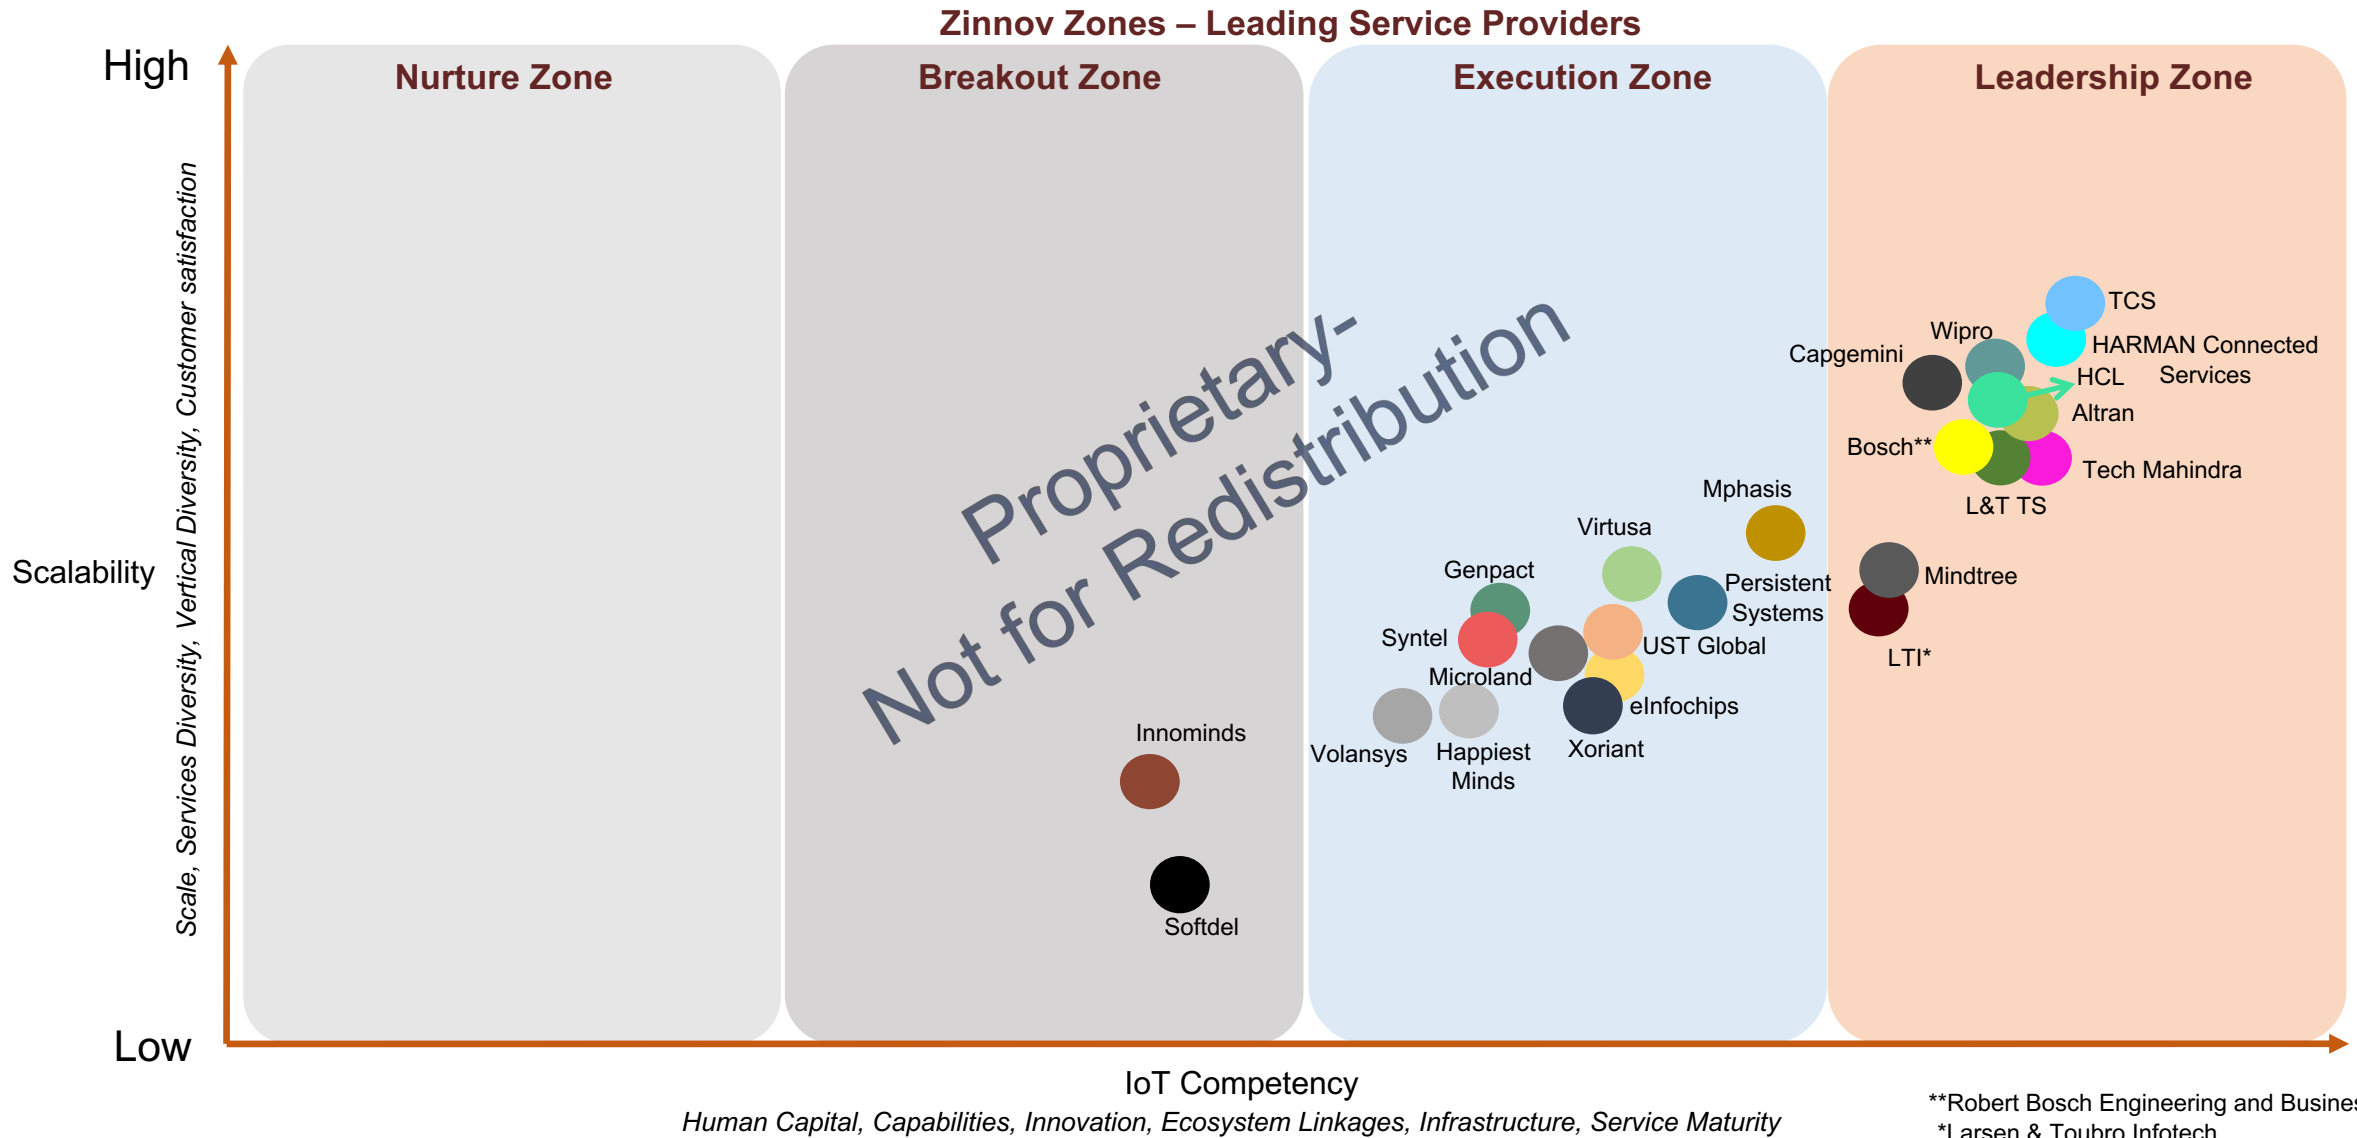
Zinnov Zones – Leading Service Providers

High

Nurture Zone

Breakout Zone

Execution Zone

Leadership Zone

Scalability

Scale, Services Diversity, Vertical Diversity, Customer satisfaction

Proprietary- Not for Redistribution

TCS

Wipro

HARMAN Connected Services

Capgemini

HCL

Altran

Bosch**

Tech Mahindra

L&T TS

Mphasis

Virtusa

Genpact

Persistent Systems

Mindtree

Syntel

UST Global

LTI*

Microland

eInfochips

Volansys

Happiest Minds

Xoriant

Innominds

Softdel

Low

IoT Competency

Human Capital, Capabilities, Innovation, Ecosystem Linkages, Infrastructure, Service Maturity

**Robert Bosch Engineering and Busines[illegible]

*Larsen & Toubro Infotech